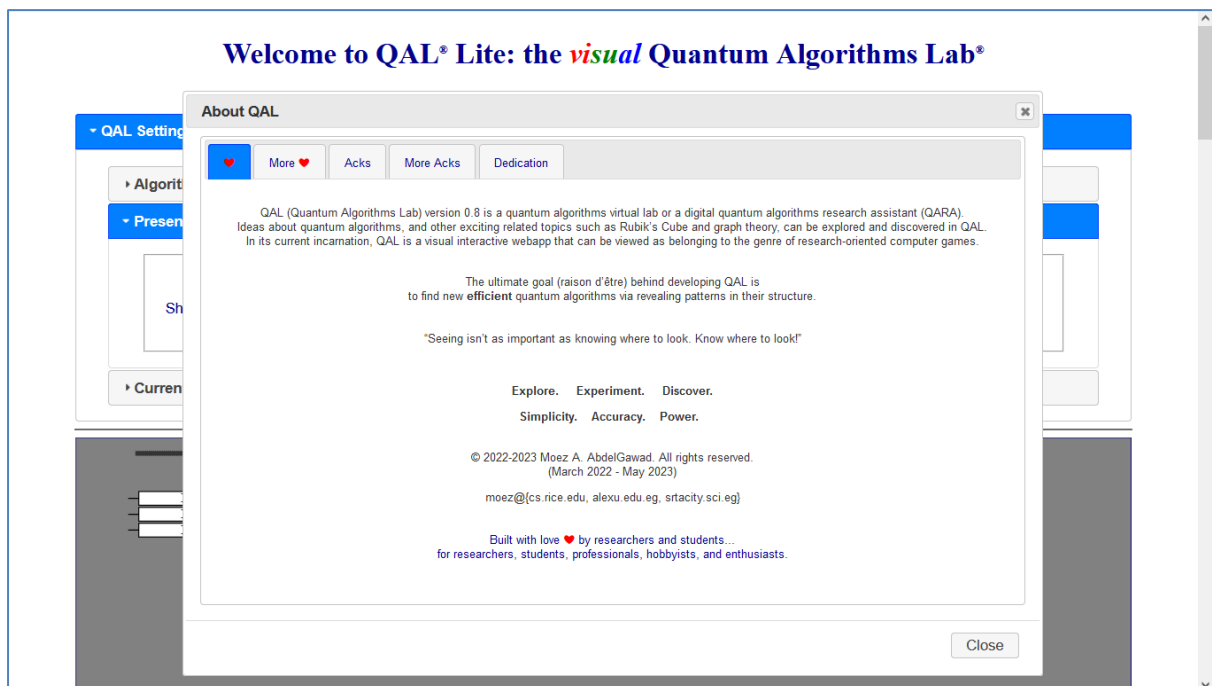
Welcome to QAL® Lite: the visual Quantum Algorithms Lab®

QAL Setting

Algorit

Presen

Sh

Curren

About QAL

×

❤ | More ❤ | Acks | More Acks | Dedication

QAL (Quantum Algorithms Lab) version 0.8 is a quantum algorithms virtual lab or a digital quantum algorithms research assistant (QARA). Ideas about quantum algorithms, and other exciting related topics such as Rubik's Cube and graph theory, can be explored and discovered in QAL. In its current incarnation, QAL is a visual interactive webapp that can be viewed as belonging to the genre of research-oriented computer games.

The ultimate goal (raison d'être) behind developing QAL is to find new **efficient** quantum algorithms via revealing patterns in their structure.

"Seeing isn't as important as knowing where to look. Know where to look!"

**Explore. Experiment. Discover.**

**Simplicity. Accuracy. Power.**

© 2022-2023 Moez A. AbdelGawad. All rights reserved.
(March 2022 - May 2023)

moez@{cs.rice.edu, alexu.edu.eg, srtacity.sci.eg}

Built with love ❤ by researchers and students...
for researchers, students, professionals, hobbyists, and enthusiasts.

Close